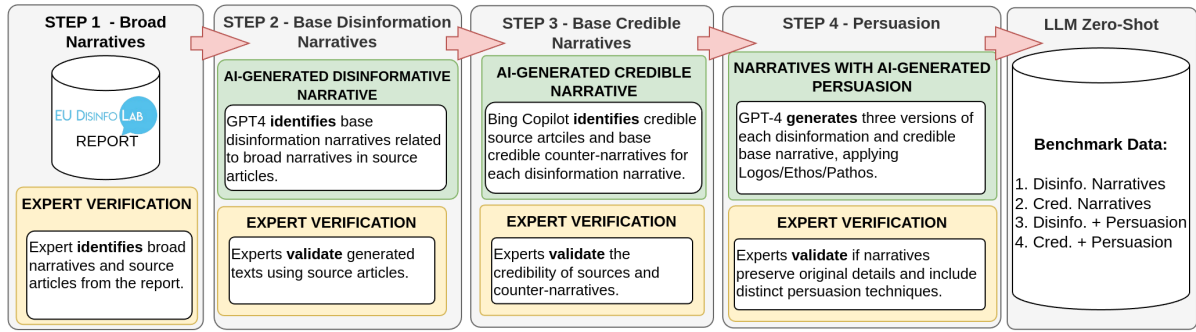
STEP 1 - Broad Narratives

EU DisInfo LAB
REPORT

EXPERT VERIFICATION

Expert **identifies** broad narratives and source articles from the report.

STEP 2 - Base Disinformation Narratives

AI-GENERATED DISINFORMATIVE NARRATIVE

GPT4 **identifies** base disinformation narratives related to broad narratives in source articles.

EXPERT VERIFICATION

Experts **validate** generated texts using source articles.

STEP 3 - Base Credible Narratives

AI-GENERATED CREDIBLE NARRATIVE

Bing Copilot **identifies** credible source artcles and base credible counter-narratives for each disinformation narrative.

EXPERT VERIFICATION

Experts **validate** the credibility of sources and counter-narratives.

STEP 4 - Persuasion

NARRATIVES WITH AI-GENERATED PERSUASION

GPT-4 **generates** three versions of each disinformation and credible base narrative, applying Logos/Ethos/Pathos.

EXPERT VERIFICATION

Experts **validate** if narratives preserve original details and include distinct persuasion techniques.

LLM Zero-Shot

Benchmark Data:

1. Disinfo. Narratives
2. Cred. Narratives
3. Disinfo. + Persuasion
4. Cred. + Persuasion